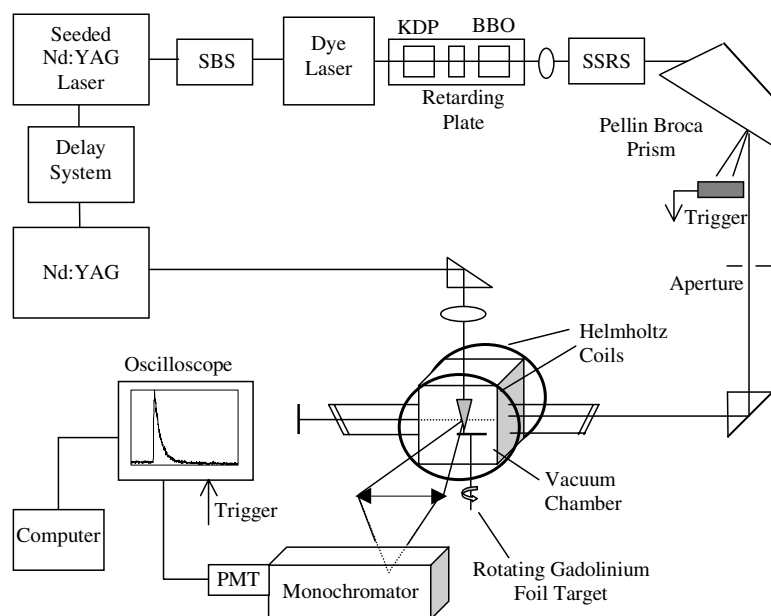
Seeded Nd:YAG Laser

SBS

Dye Laser

KDP

BBO

Retarding Plate

SSRS

Pellin Broca Prism

Delay System

Trigger

Nd:YAG

Aperture

Helmholtz Coils

Oscilloscope

Vacuum Chamber

Trigger

Computer

PMT

Monochromator

Rotating Gadolinium Foil Target